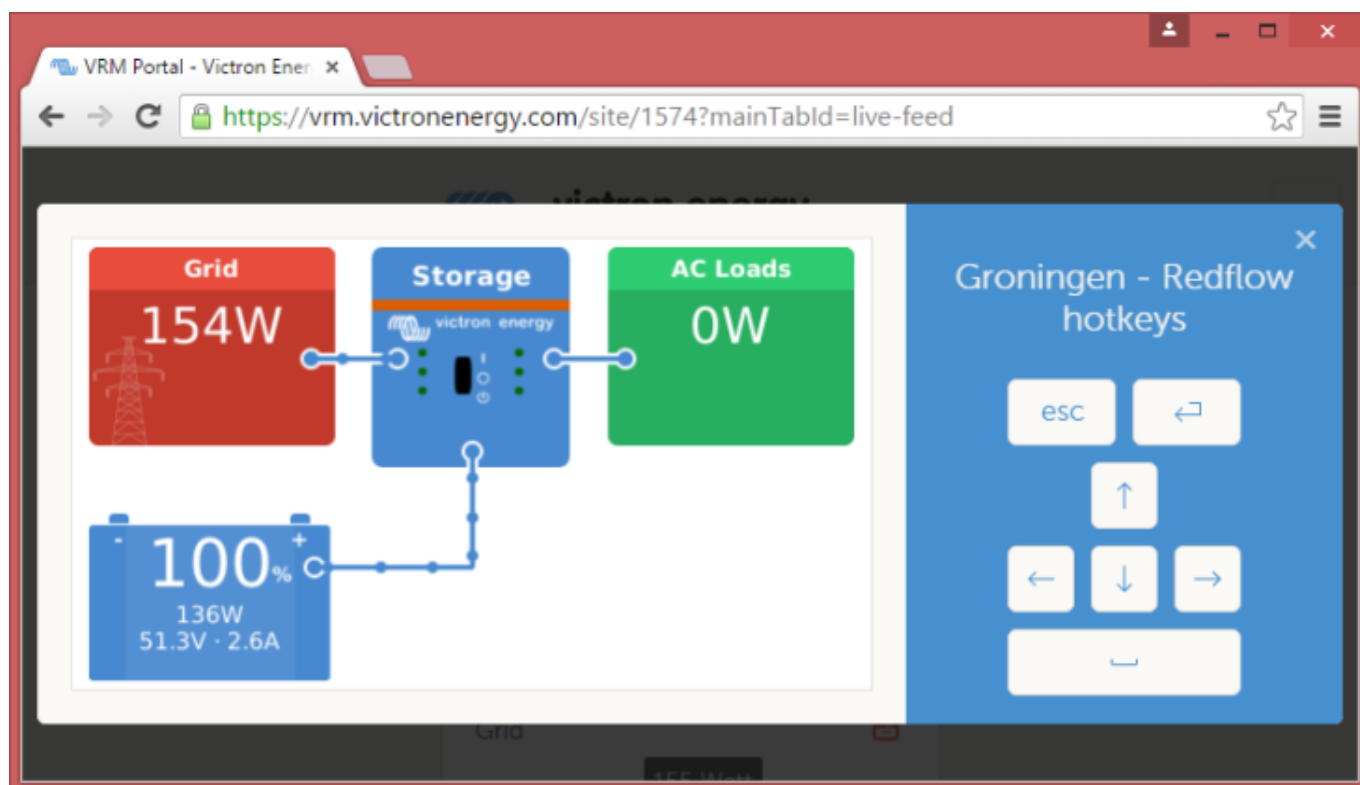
VRM Portal - Victron Ener ×

https://vrm.victronenergy.com/site/1574?mainTabId=live-feed

victron energy

Grid
154W

Storage
victron energy

AC Loads
0W

- 100% +
136W
51.3V · 2.6A

×
Groningen - Redflow hotkeys

esc
↵
↑
←
↓
→
␣

Grid

155 Watt